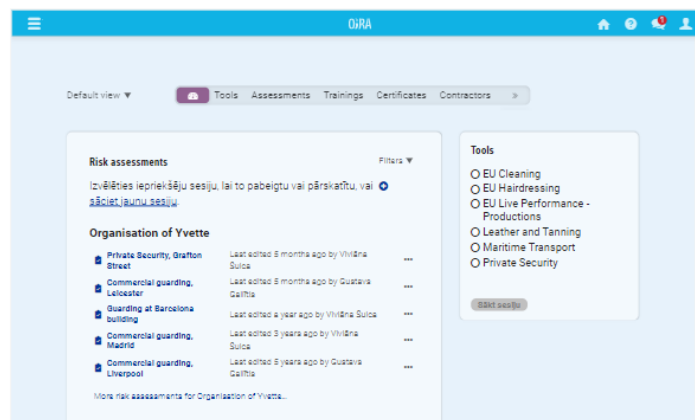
OiRA

Default view ▼

Tools Assessments Trainings Certificates Contractors »

Risk assessments

Filters ▼

Izvēlēties iepriekšēju sesiju, lai to pabeigtu vai pārskatītu, vai sākt jaunu sesiju

Organisation of Yvette

Private Security, Grafton Street
Last edited 5 months ago by Viviāna Šulca

Commercial guarding, Leicester
Last edited 5 months ago by Gustava Gaiļtis

Guarding at Barcelona building
Last edited a year ago by Viviāna Šulca

Commercial guarding, Madrid
Last edited 3 years ago by Viviāna Šulca

Commercial guarding, Liverpool
Last edited 5 years ago by Gustava Gaiļtis

More risk assessments for Organisation of Yvette...

Tools

EU Cleaning
EU Hairdressing
EU Live Performance - Productions
Leather and Tanning
Maritime Transport
Private Security

Sākt sesiju